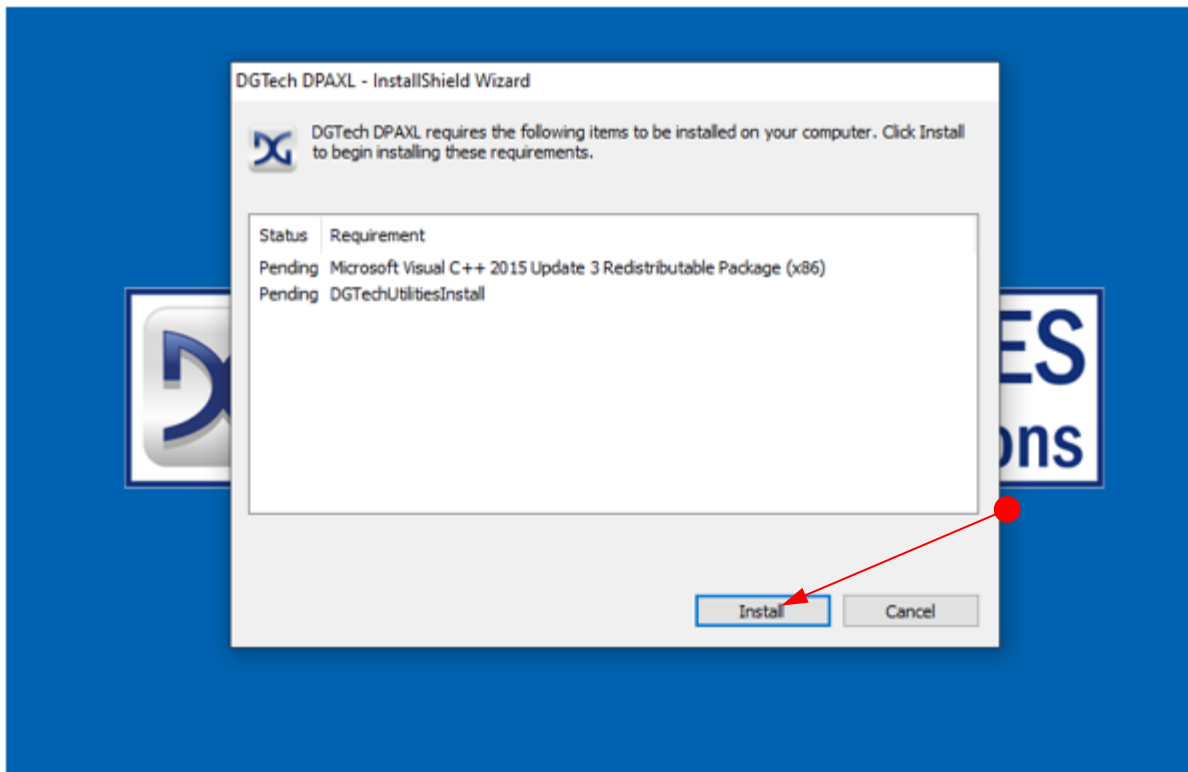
DGTech DPAXL - InstallShield Wizard

DGTech DPAXL requires the following items to be installed on your computer. Click Install to begin installing these requirements.

| Status | Requirement |
|---|---|
| Pending | Microsoft Visual C++ 2015 Update 3 Redistributable Package (x86) |
| Pending | DGTechUtilitiesInstall |

ES
ons

Install
Cancel